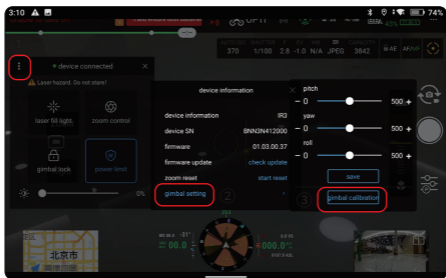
3:10

OPTI

370 1/100 2.8 -1.0 N/A JPEG 3842

device connected

Laser hazard. Do not stare!

laser fill light

zoom control

gimbal lock

power limit

0%

device information

device information IR3

device SN BNN3N412000

firmware 01.03.00.37

firmware update check update

zoom reset start reset

gimbal setting

2

pitch

— 0 500 +

yaw

— 0 500 +

roll

— 0 500 +

save

3

gimbal calibration

北京市